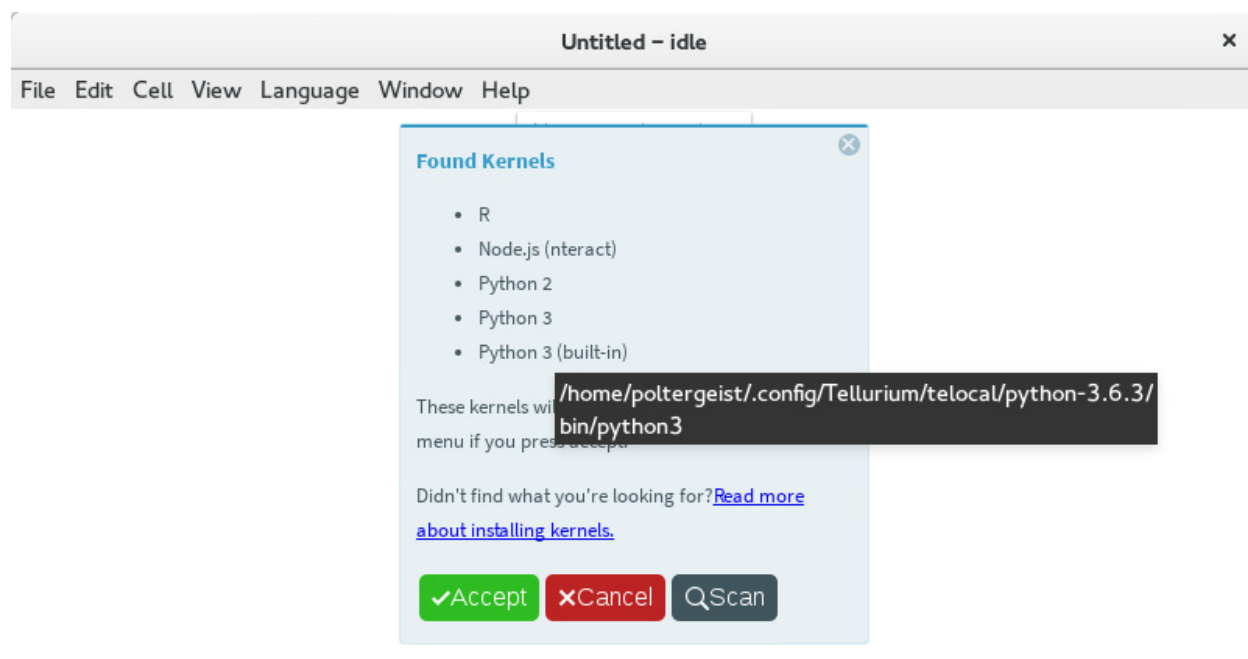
Untitled – idle

×

File Edit Cell View Language Window Help

Found Kernels

- R
- Node.js (nteract)
- Python 2
- Python 3
- Python 3 (built-in)

/home/poltergeist/.config/Tellurium/telocal/python-3.6.3/bin/python3

These kernels wi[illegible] menu if you pres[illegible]

Didn't find what you're looking for?Read more about installing kernels.

✔Accept ✖Cancel Scan